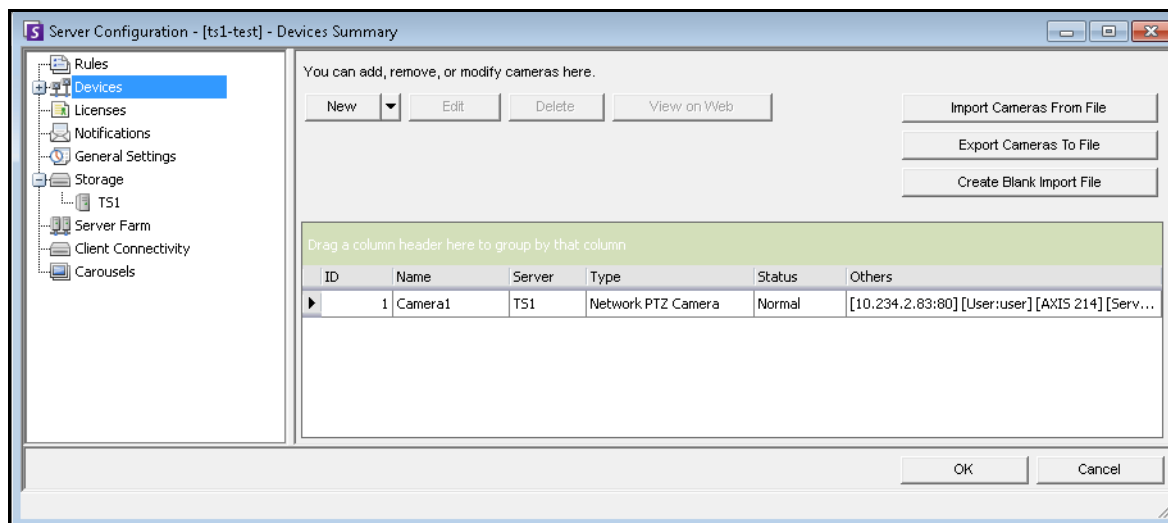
Server Configuration - [ts1-test] - Devices Summary

Rules
Devices
Licenses
Notifications
General Settings
Storage
TS1
Server Farm
Client Connectivity
Carousels

You can add, remove, or modify cameras here.

New | Edit | Delete | View on Web

Import Cameras From File
Export Cameras To File
Create Blank Import File

Drag a column header here to group by that column

| ID | Name | Server | Type | Status | Others |
|---|---|---|---|---|---|
| 1 | Camera1 | TS1 | Network PTZ Camera | Normal | [10.234.2.83:80] [User:user] [AXIS 214] [Serv... |

OK
Cancel